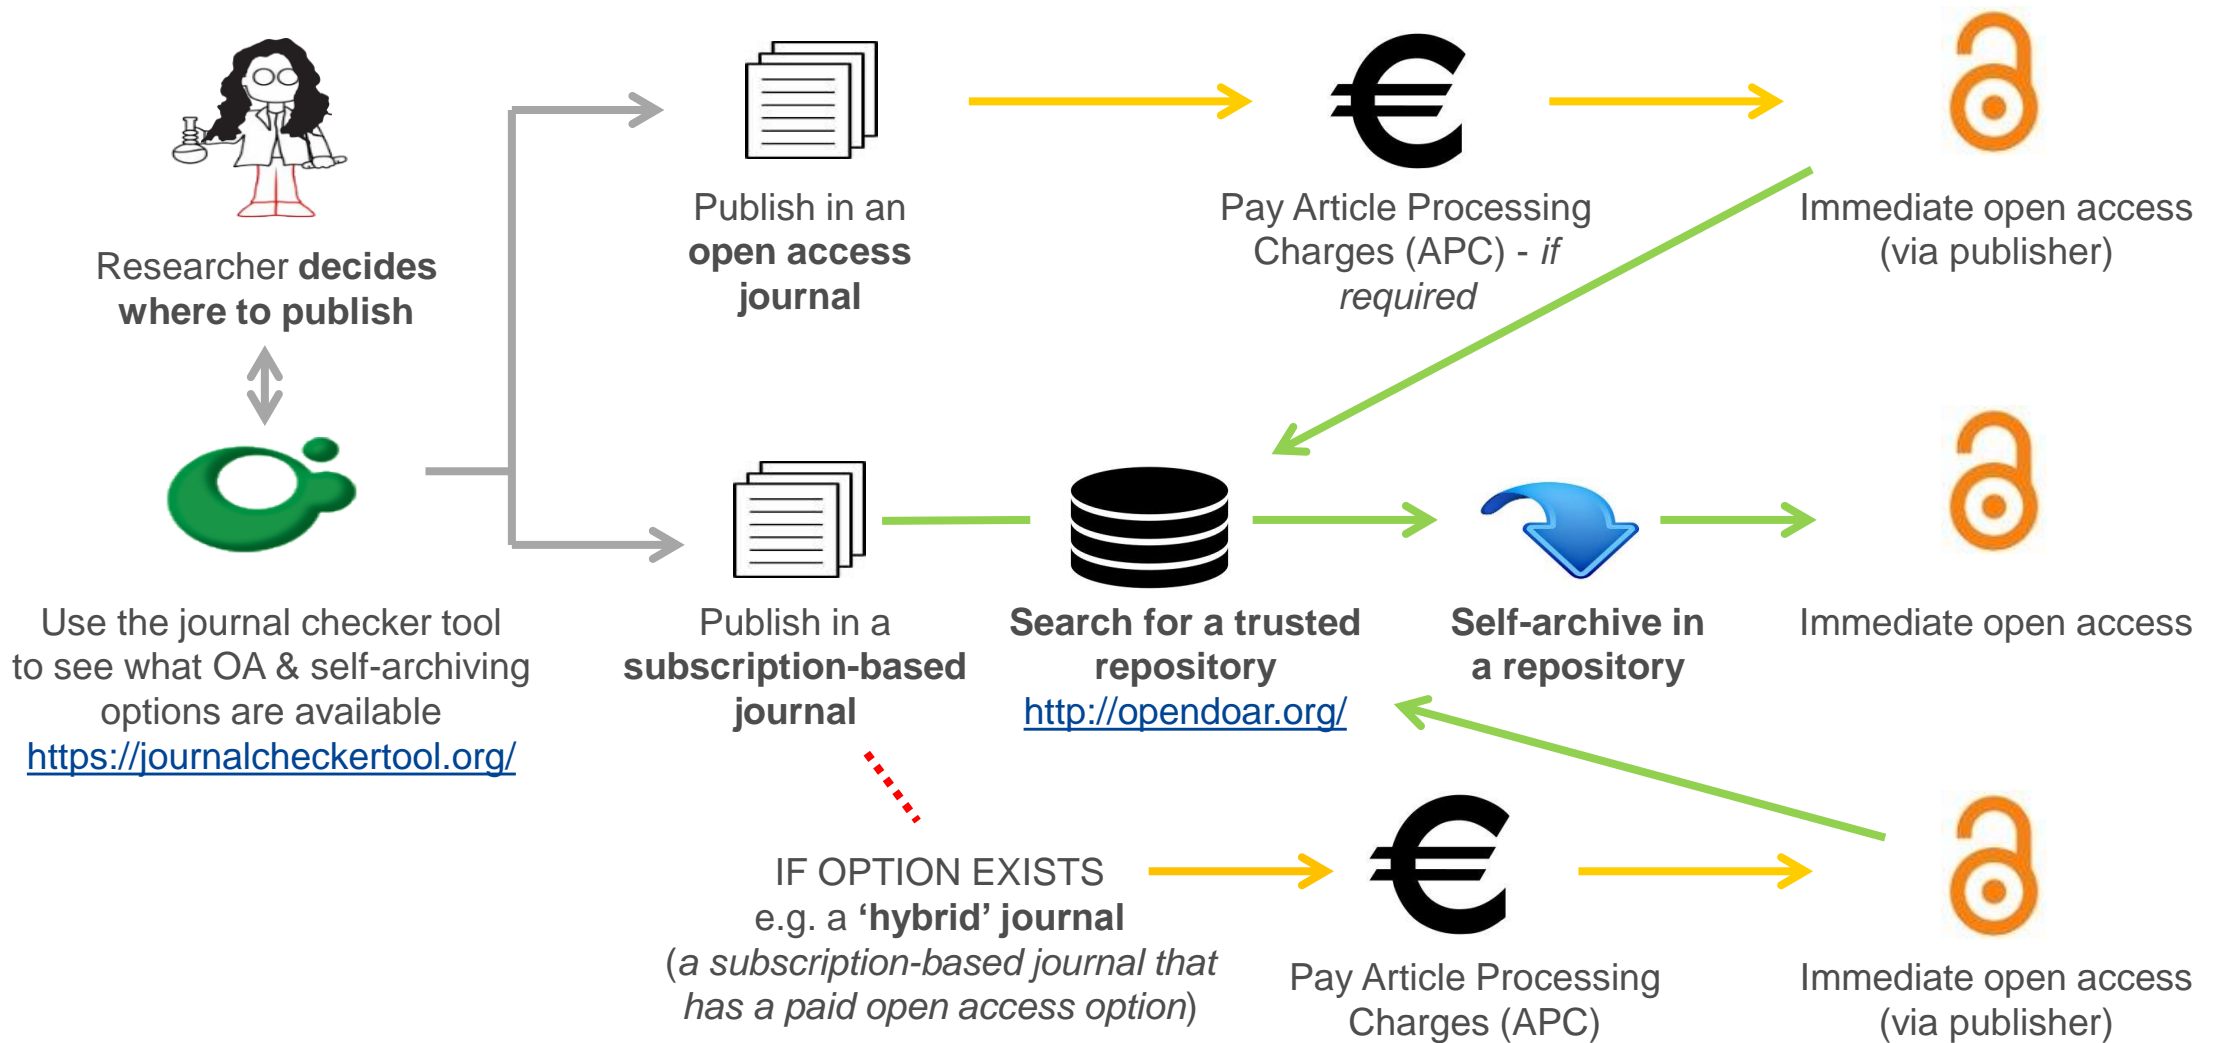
Researcher decides where to publish

Use the journal checker tool to see what OA & self-archiving options are available
https://journalcheckertool.org/

Publish in an open access journal

Pay Article Processing Charges (APC) - if required

Immediate open access (via publisher)

Publish in a subscription-based journal

Search for a trusted repository
http://opendoar.org/

Self-archive in a repository

Immediate open access

IF OPTION EXISTS
e.g. a ‘hybrid’ journal
(a subscription-based journal that has a paid open access option)

Pay Article Processing Charges (APC)

Immediate open access (via publisher)